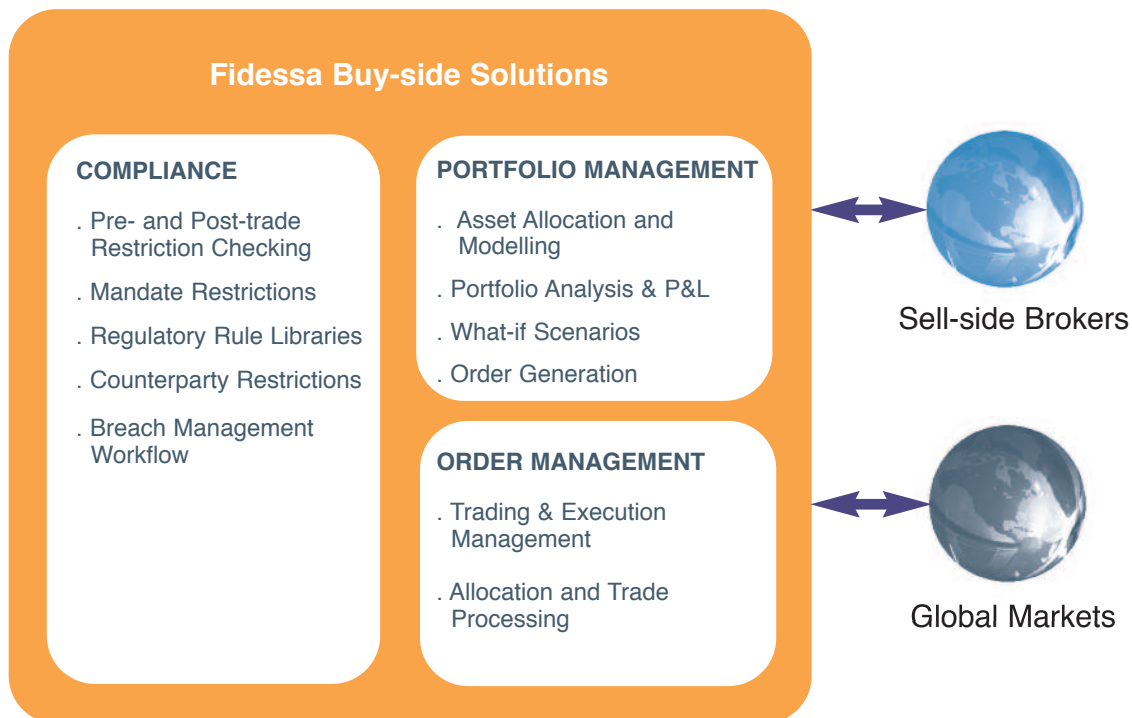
Fidessa Buy-side Solutions

COMPLIANCE

. Pre- and Post-trade Restriction Checking

. Mandate Restrictions

. Regulatory Rule Libraries

. Counterparty Restrictions

. Breach Management Workflow

PORTFOLIO MANAGEMENT

. Asset Allocation and Modelling

. Portfolio Analysis & P&L

. What-if Scenarios

. Order Generation

ORDER MANAGEMENT

. Trading & Execution Management

. Allocation and Trade Processing

Sell-side Brokers

Global Markets